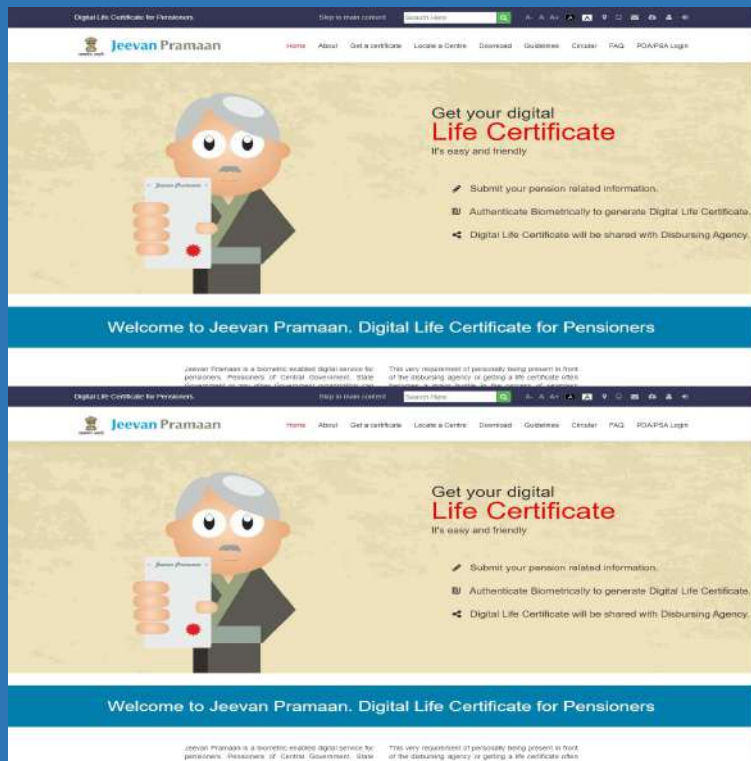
Digital Life Certificate for Pensioners

Skip to main content

Search Here

A- A A+ A A

Jeevan Pramaan

Home About Get a certificate Locate a Centre Download Guidelines Circular FAQ PDA/PSA Login

Jeevan Pramaan

Get your digital
Life Certificate
It's easy and friendly

Submit your pension related information.

Authenticate Biometrically to generate Digital Life Certificate.

Digital Life Certificate will be shared with Disbursing Agency.

Welcome to Jeevan Pramaan. Digital Life Certificate for Pensioners

Jeevan Pramaan is a biometric enabled digital service for pensioners. Pensioners of Central Government, State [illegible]

This very requirement of personally being present in front of the disbursing agency or getting a life certificate often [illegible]

Digital Life Certificate for Pensioners

Skip to main content

Search Here

A- A A+ A A

Jeevan Pramaan

Home About Get a certificate Locate a Centre Download Guidelines Circular FAQ PDA/PSA Login

Jeevan Pramaan

Get your digital
Life Certificate
It's easy and friendly

Submit your pension related information.

Authenticate Biometrically to generate Digital Life Certificate.

Digital Life Certificate will be shared with Disbursing Agency.

Welcome to Jeevan Pramaan. Digital Life Certificate for Pensioners

Jeevan Pramaan is a biometric enabled digital service for pensioners. Pensioners of Central Government, State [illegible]

This very requirement of personally being present in front of the disbursing agency or getting a life certificate often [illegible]